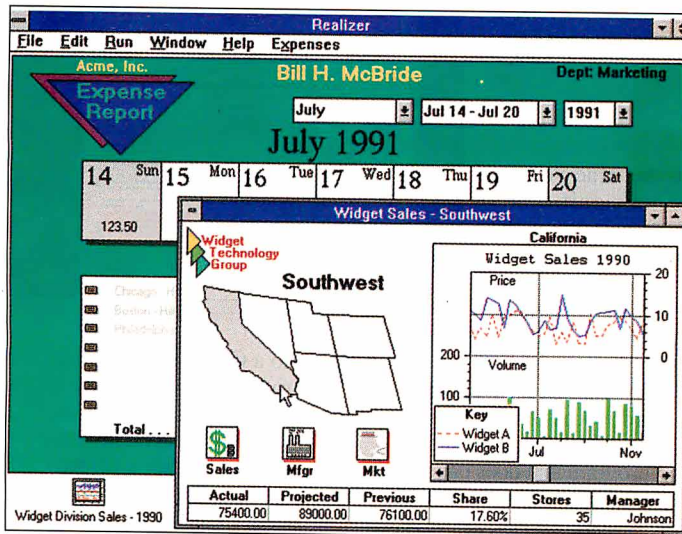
Realizer

File Edit Run Window Help Expenses

Acme, Inc.
Expense Report

Bill H. McBride

Dept: Marketing

July
Jul 14 - Jul 20
1991

July 1991

| 14 Sun | 15 Mon | 16 Tue | 17 Wed | 18 Thu | 19 Fri | 20 Sat |
|---|---|---|---|---|---|---|
| 123.50 | | | | | | |

Chicago
Boston
Philadelphia

Total . . .

Widget Sales - Southwest

Widget Technology Group

Southwest

California

Widget Sales 1990

Price

20
10
0
200
100

Volume

Key
Widget A
Widget B

Jul
Nov

Sales
Mfgr
Mkt

| Actual | Projected | Previous | Share | Stores | Manager |
|---|---|---|---|---|---|
| 75400.00 | 89000.00 | 76100.00 | 17.60% | 35 | Johnson |

Widget Division Sales - 1990